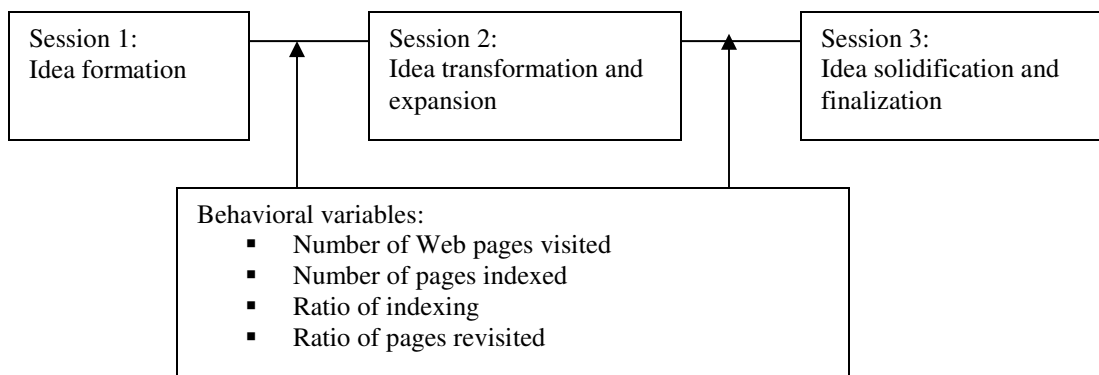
Session 1:
Idea formation

Session 2:
Idea transformation and expansion

Session 3:
Idea solidification and finalization

Behavioral variables:
- Number of Web pages visited
- Number of pages indexed
- Ratio of indexing
- Ratio of pages revisited